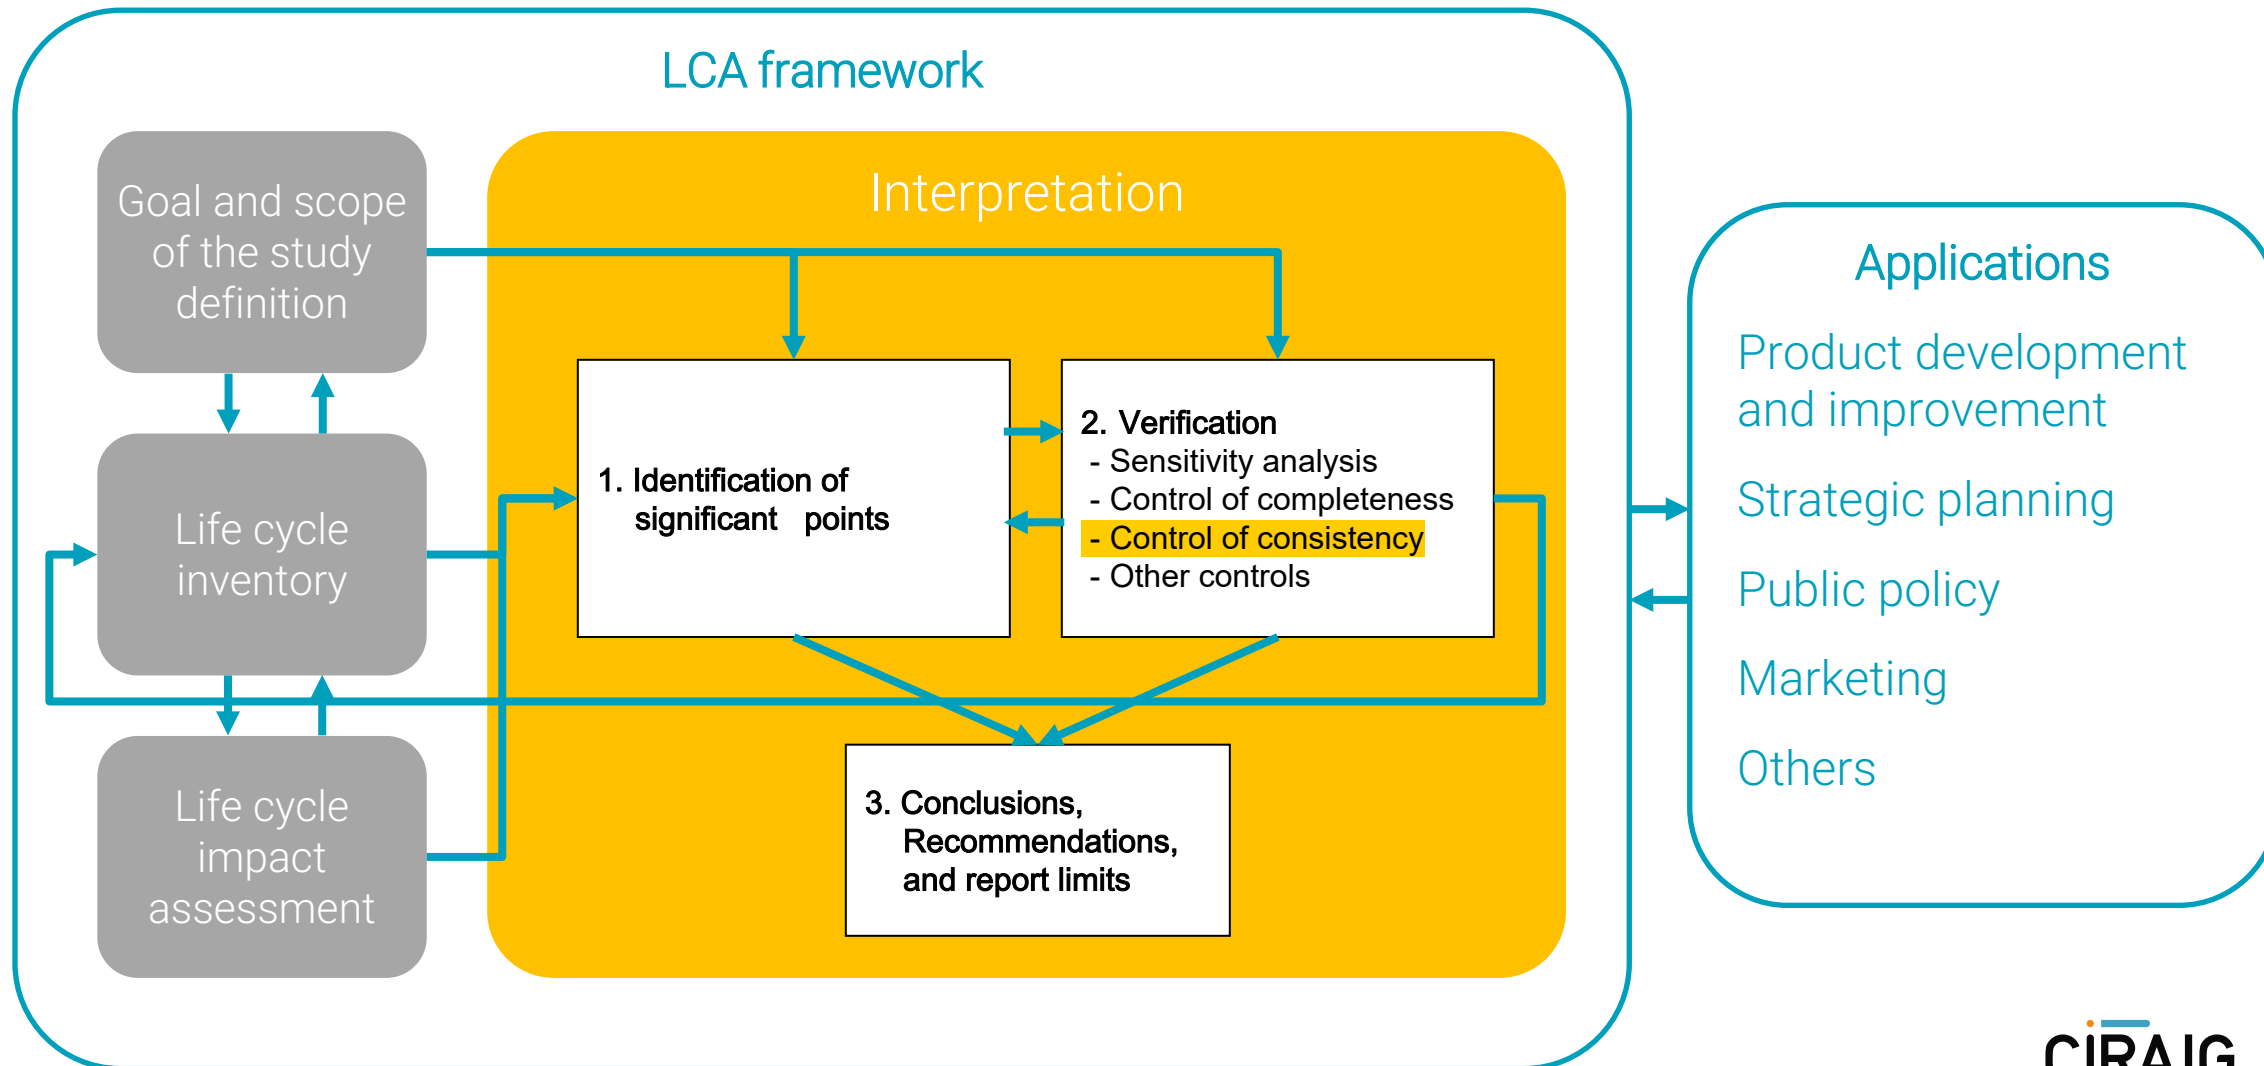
LCA framework

Goal and scope of the study definition

Life cycle inventory

Life cycle impact assessment

Interpretation

1. Identification of significant points

2. Verification
- Sensitivity analysis
- Control of completeness
- Control of consistency
- Other controls

3. Conclusions, Recommendations, and report limits

Applications

Product development and improvement

Strategic planning

Public policy

Marketing

Others

CIRAIG